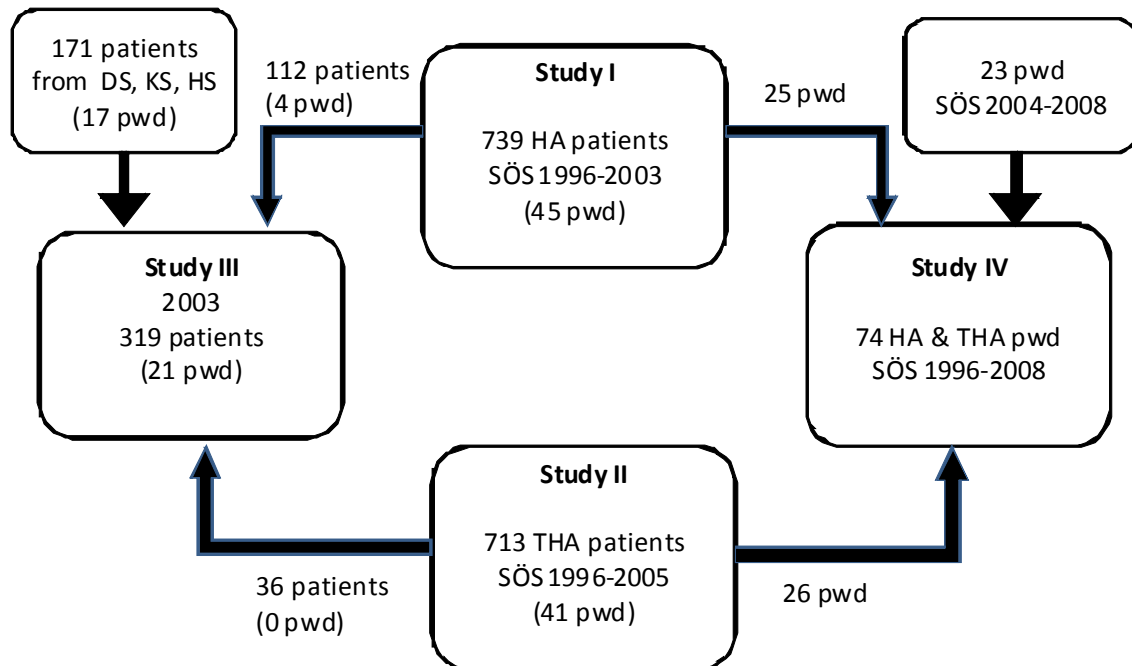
171 patients from DS, KS, HS (17 pwd)

112 patients (4 pwd)

Study I

739 HA patients SÖS 1996-2003 (45 pwd)

25 pwd

23 pwd SÖS 2004-2008

Study III
2003
319 patients
(21 pwd)

Study IV

74 HA & THA pwd SÖS 1996-2008

Study II

713 THA patients SÖS 1996-2005 (41 pwd)

36 patients (0 pwd)

26 pwd